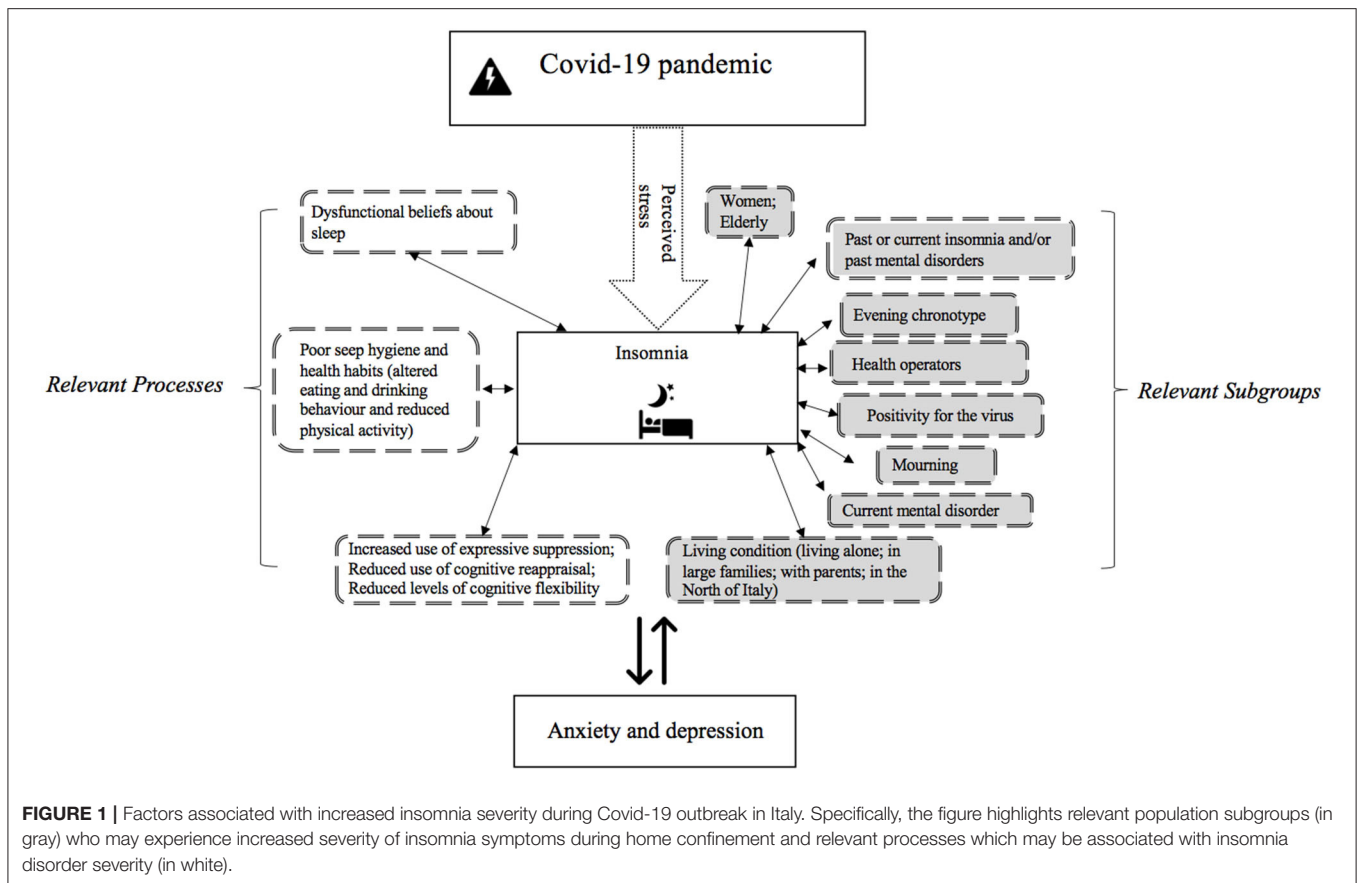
Covid-19 pandemic

Perceived stress

Relevant Processes

Dysfunctional beliefs about sleep

Poor seep hygiene and health habits (altered eating and drinking behaviour and reduced physical activity)

Increased use of expressive suppression; Reduced use of cognitive reappraisal; Reduced levels of cognitive flexibility

Insomnia

Women; Elderly

Past or current insomnia and/or past mental disorders

Evening chronotype

Health operators

Positivity for the virus

Mourning

Current mental disorder

Living condition (living alone; in large families; with parents; in the North of Italy)

Relevant Subgroups

Anxiety and depression

**FIGURE 1 |** Factors associated with increased insomnia severity during Covid-19 outbreak in Italy. Specifically, the figure highlights relevant population subgroups (in gray) who may experience increased severity of insomnia symptoms during home confinement and relevant processes which may be associated with insomnia disorder severity (in white).